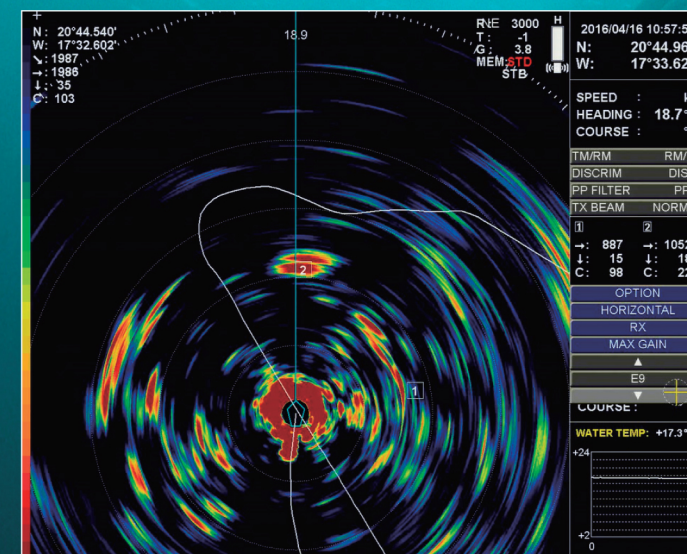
+
N: 20°44.540'
W: 17°32.602'
↘: 1987
→: 1986
↓: 35
C: 103

18.9

RNE 3000
T: -1
G: 3.8
MEM:STD
STB

H

2016/04/16 10:57:5
N: 20°44.96
W: 17°33.62

SPEED :
HEADING : 18.7°
COURSE :

TM/RM RM/
DISCRIM DISC
PP FILTER PP
TX BEAM NORM

1 2
→: 887 →: 105
↓: 15 ↓: 1
C: 98 C: 2

OPTION
HORIZONTAL
RX
MAX GAIN
▲
E9
▼
COURSE :

WATER TEMP: +17.3°

+24
+2
0

2
1